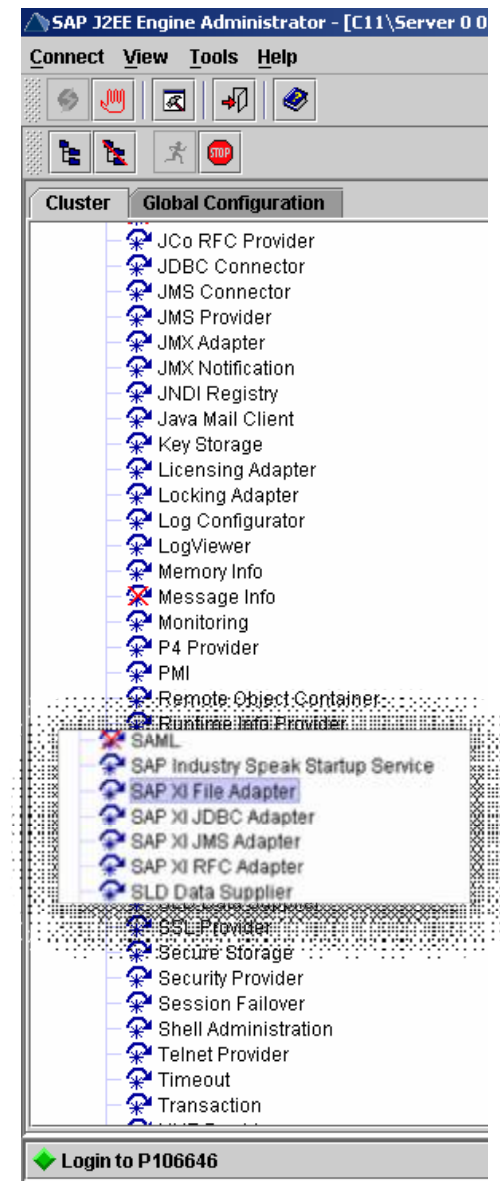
SAP J2EE Engine Administrator - [C11\Server 0 0

Connect View Tools Help

STOP

Cluster Global Configuration

JCo RFC Provider
JDBC Connector
JMS Connector
JMS Provider
JMX Adapter
JMX Notification
JNDI Registry
Java Mail Client
Key Storage
Licensing Adapter
Locking Adapter
Log Configurator
LogViewer
Memory Info
Message Info
Monitoring
P4 Provider
PMI
Remote Object Container
Runtime Info Provider
SAML
SAP Industry Speak Startup Service
SAP XI File Adapter
SAP XI JDBC Adapter
SAP XI JMS Adapter
SAP XI RFC Adapter
SLD Data Supplier
SSL Provider
Secure Storage
Security Provider
Session Failover
Shell Administration
Telnet Provider
Timeout
Transaction

Login to P106646